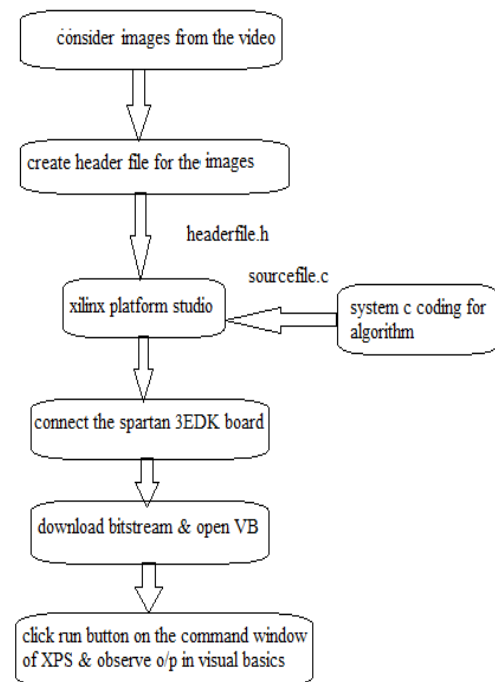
consider images from the video

create header file for the images

headerfile.h

sourcefile.c

xilinx platform studio

system c coding for algorithm

connect the spartan 3EDK board

download bitstream & open VB

click run button on the command window of XPS & observe o/p in visual basics